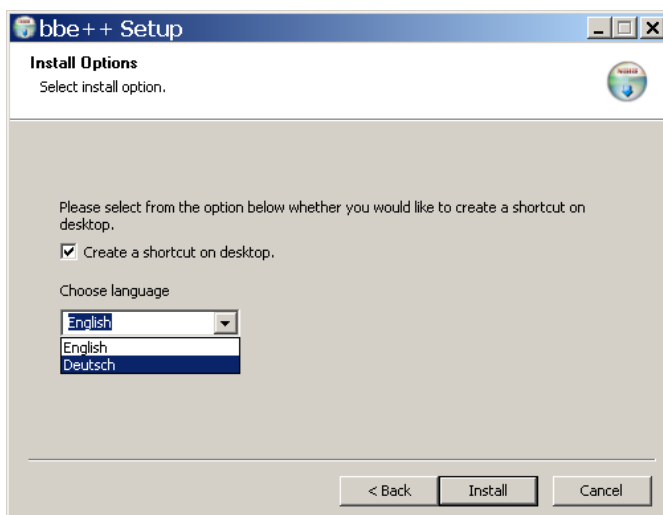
bbe++ Setup

Install Options
Select install option.

Please select from the option below whether you would like to create a shortcut on desktop.

Create a shortcut on desktop.

Choose language

English

English
Deutsch

< Back
Install
Cancel